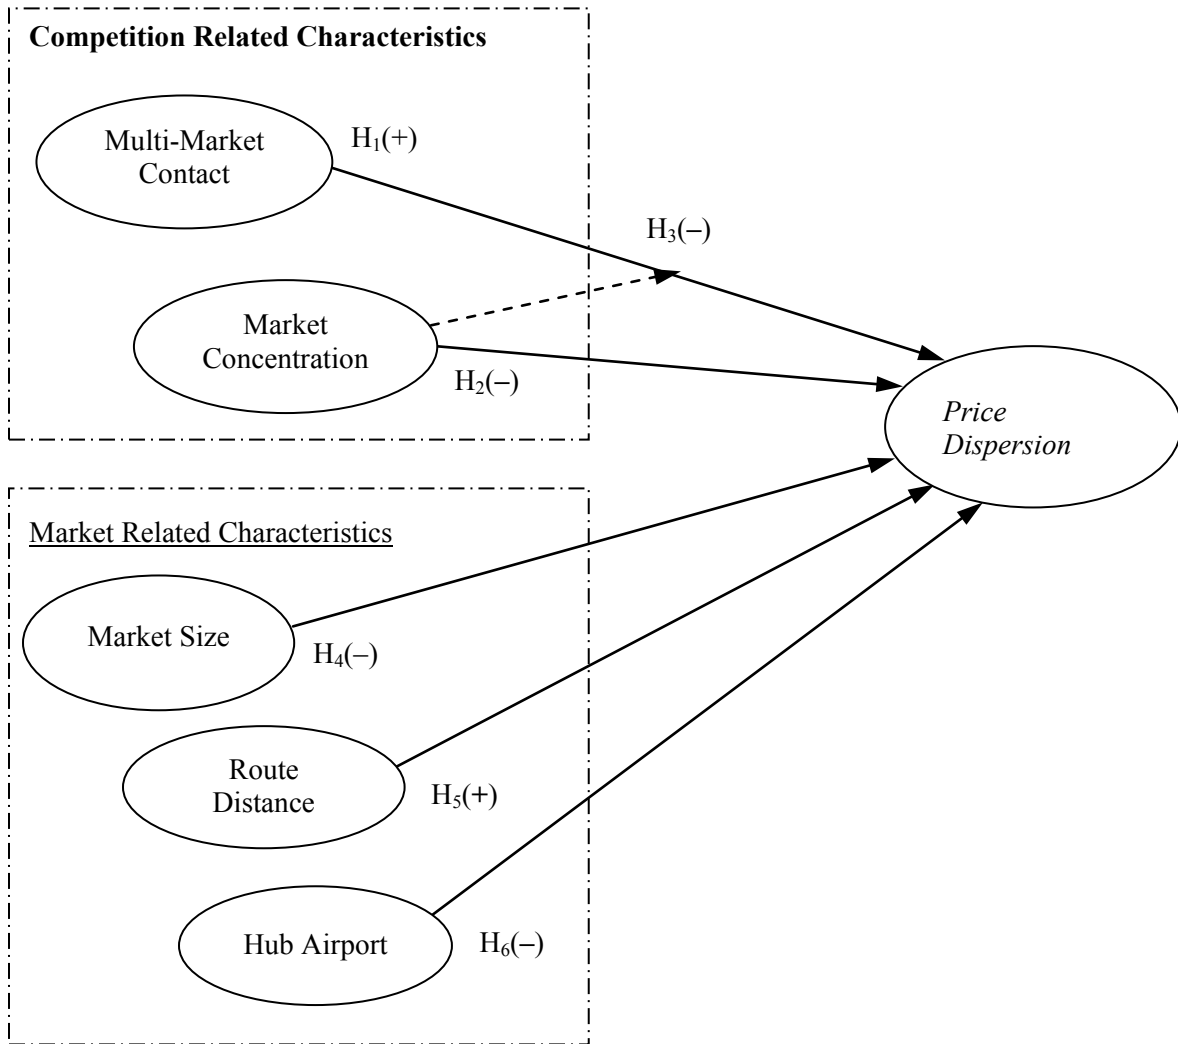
Competition Related Characteristics

Multi-Market Contact

$H_1(+)$

$H_3(-)$

Market Concentration

$H_2(-)$

Price Dispersion

Market Related Characteristics

Market Size

$H_4(-)$

Route Distance

$H_5(+)$

Hub Airport

$H_6(-)$